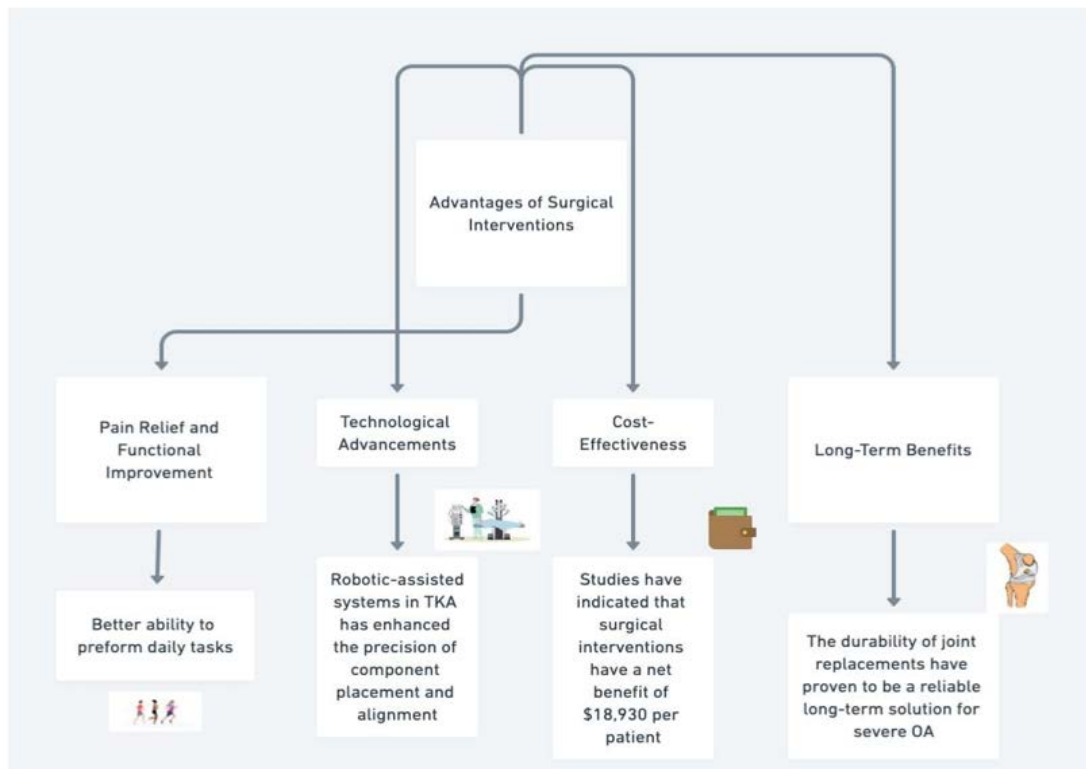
Advantages of Surgical Interventions

Pain Relief and Functional Improvement

Better ability to preform daily tasks

Technological Advancements

Robotic-assisted systems in TKA has enhanced the precision of component placement and alignment

Cost-Effectiveness

Studies have indicated that surgical interventions have a net benefit of \$18,930 per patient

Long-Term Benefits

The durability of joint replacements have proven to be a reliable long-term solution for severe OA